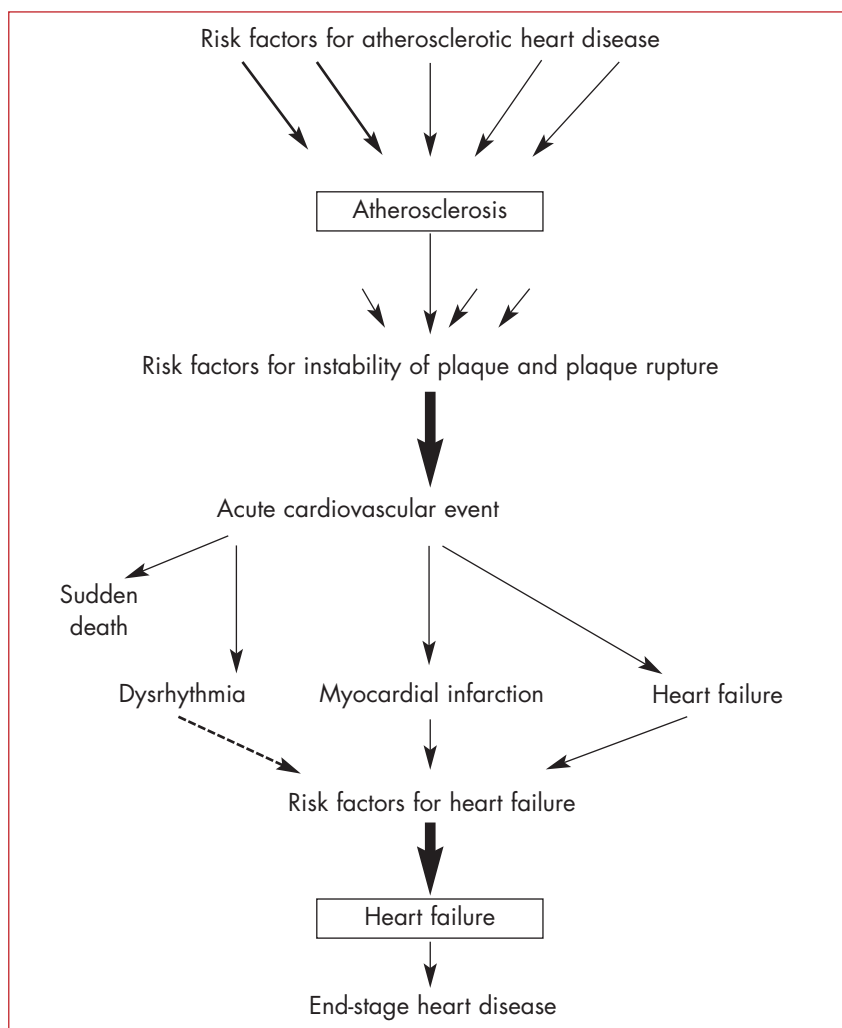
Risk factors for atherosclerotic heart disease

Atherosclerosis

Risk factors for instability of plaque and plaque rupture

Acute cardiovascular event

Sudden death

Dysrhythmia

Myocardial infarction

Heart failure

Risk factors for heart failure

Heart failure

End-stage heart disease